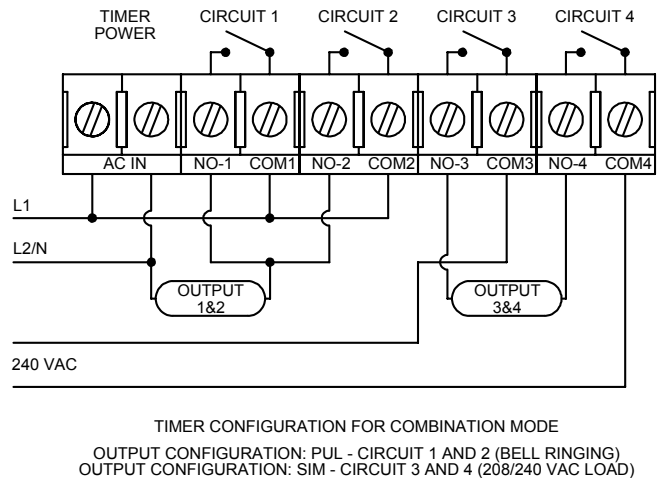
TIMER POWER
CIRCUIT 1
CIRCUIT 2
CIRCUIT 3
CIRCUIT 4

AC IN
NO-1
COM1
NO-2
COM2
NO-3
COM3
NO-4
COM4

L1
L2/N

OUTPUT 1&2
OUTPUT 3&4

240 VAC

TIMER CONFIGURATION FOR COMBINATION MODE

OUTPUT CONFIGURATION: PUL - CIRCUIT 1 AND 2 (BELL RINGING)
OUTPUT CONFIGURATION: SIM - CIRCUIT 3 AND 4 (208/240 VAC LOAD)